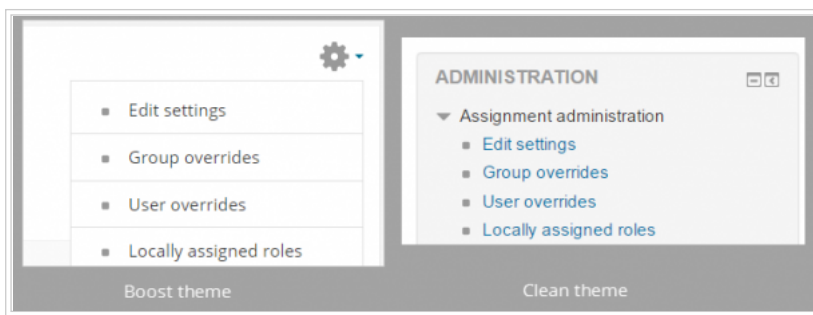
Edit settings
Group overrides
User overrides
Locally assigned roles

Boost theme

ADMINISTRATION

Assignment administration
Edit settings
Group overrides
User overrides
Locally assigned roles

Clean theme